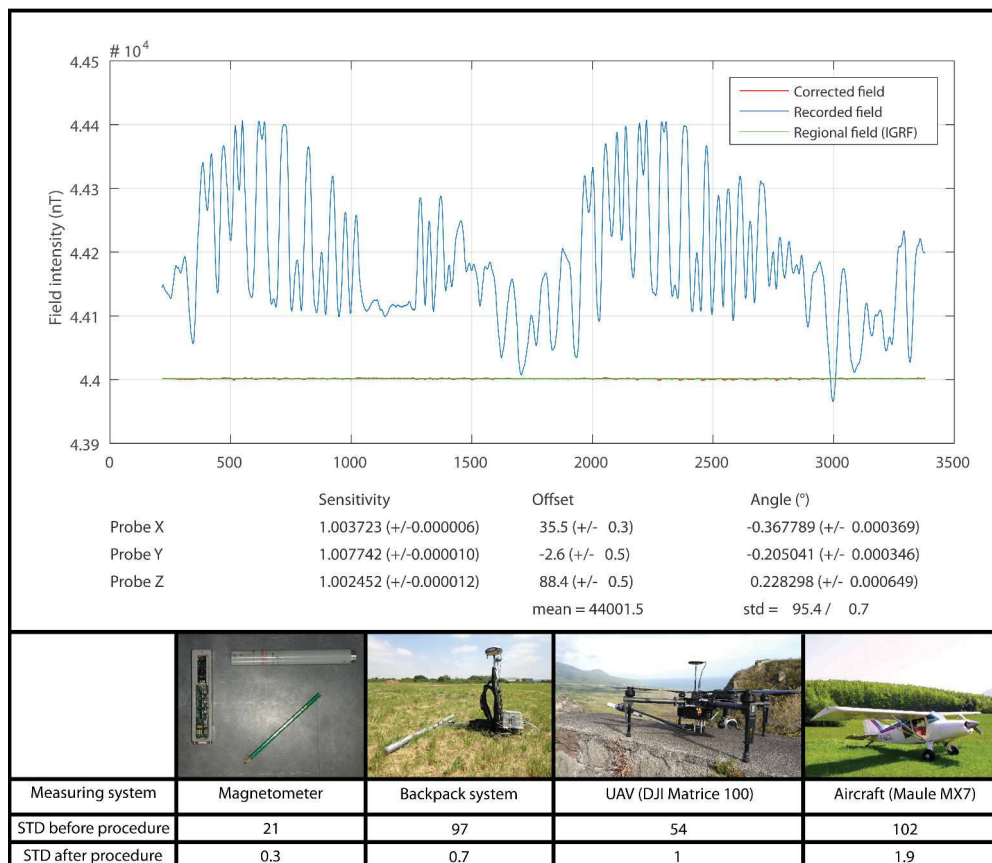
$\# 10^4$

4.45
4.44
4.43
4.42
4.41
4.4
4.39

Field intensity (nT)

0 500 1000 1500 2000 2500 3000 3500

Corrected field
Recorded field
Regional field (IGRF)

| | Sensitivity | Offset | Angle (°) |
|---|---|---|---|
| Probe X | 1.003723 (+/-0.000006) | 35.5 (+/- 0.3) | -0.367789 (+/- 0.000369) |
| Probe Y | 1.007742 (+/-0.000010) | -2.6 (+/- 0.5) | -0.205041 (+/- 0.000346) |
| Probe Z | 1.002452 (+/-0.000012) | 88.4 (+/- 0.5) | 0.228298 (+/- 0.000649) |
| | | mean = 44001.5 | std = 95.4 / 0.7 |

| Measuring system | Magnetometer | Backpack system | UAV (DJI Matrice 100) | Aircraft (Maule MX7) |
|---|---|---|---|---|
| STD before procedure | 21 | 97 | 54 | 102 |
| STD after procedure | 0.3 | 0.7 | 1 | 1.9 |